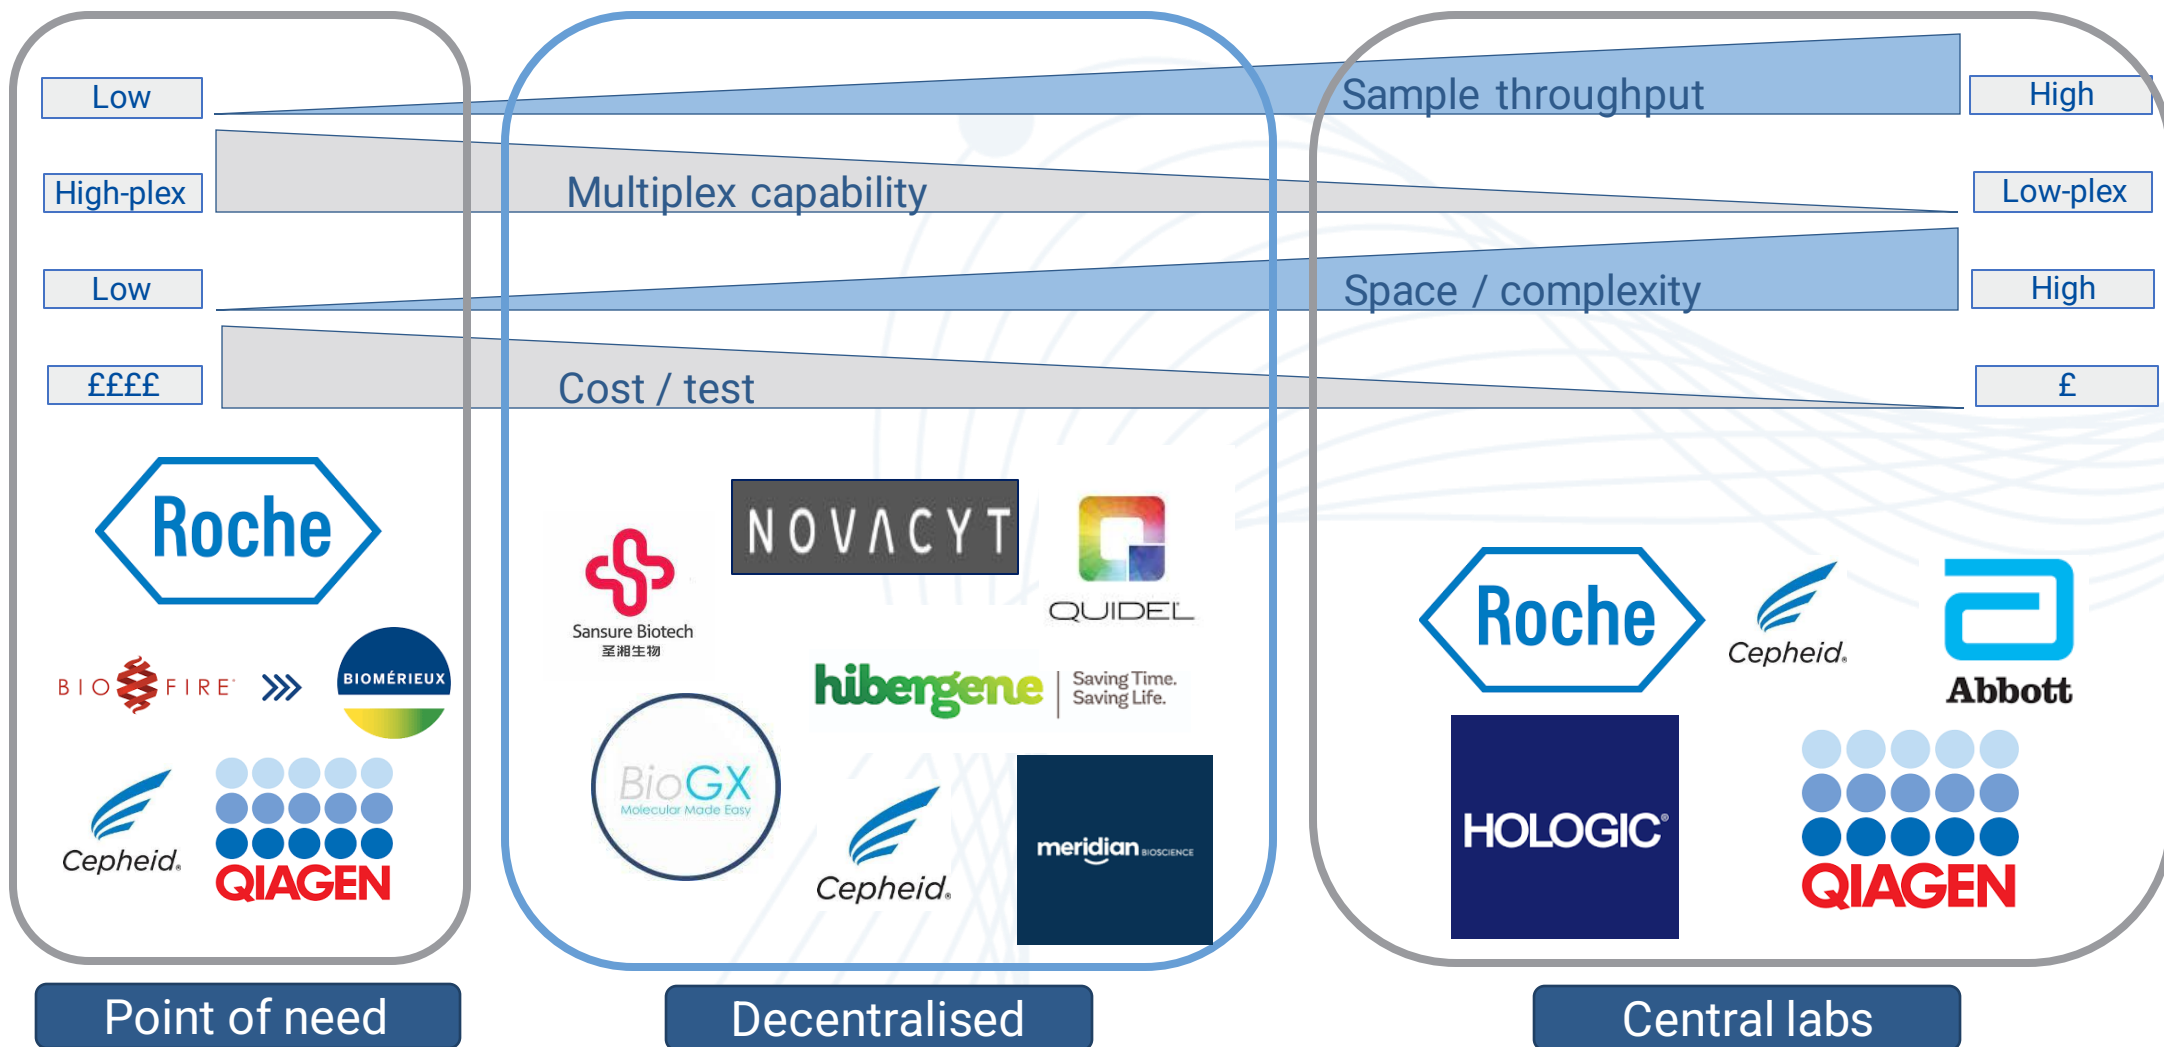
Low

Sample throughput

High

High-plex

Multiplex capability

Low-plex

Low

Space / complexity

High

££££

Cost / test

£

Roche

BIOFIRE

BIOMÉRIEUX

Cepheid.

QIAGEN

Sansure Biotech
圣湘生物

NOVACYT

QUIDEL

hibergene | Saving Time. Saving Life.

BioGX
Molecular Made Easy

Cepheid.

meridian BIOSCIENCE

Roche

Cepheid.

Abbott

HOLOGIC

QIAGEN

Point of need

Decentralised

Central labs